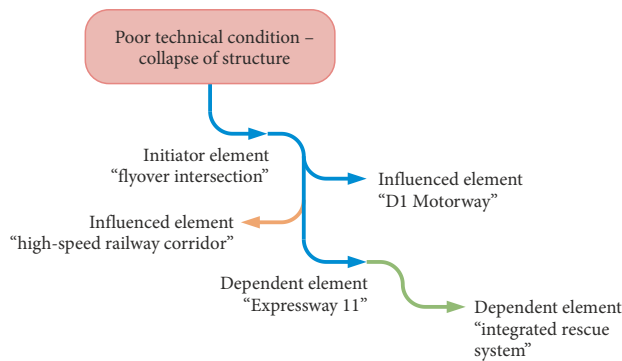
Poor technical condition – collapse of structure

Initiator element
"flyover intersection"

Influenced element
"D1 Motorway"

Influenced element
"high-speed railway corridor"

Dependent element
"Expressway 11"

Dependent element
"integrated rescue system"